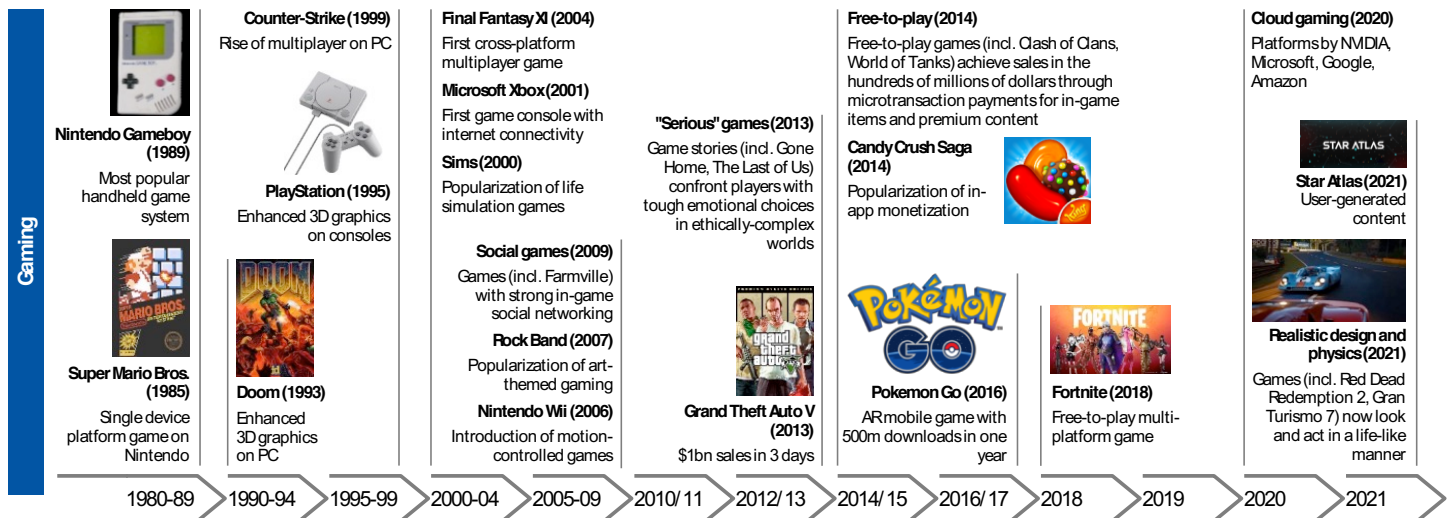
Gaming

Nintendo Gameboy (1989)
Most popular handheld game system

Super Mario Bros. (1985)
Single device platform game on Nintendo

Counter-Strike (1999)
Rise of multiplayer on PC

PlayStation (1995)
Enhanced 3D graphics on consoles

Doom (1993)
Enhanced 3D graphics on PC

Final Fantasy XI (2004)
First cross-platform multiplayer game

Microsoft Xbox (2001)
First game console with internet connectivity

Sims (2000)
Popularization of life simulation games

Social games (2009)
Games (incl. Farmville) with strong in-game social networking

Rock Band (2007)
Popularization of art-themed gaming

Nintendo Wii (2006)
Introduction of motion-controlled games

"Serious" games (2013)
Game stories (incl. Gone Home, The Last of Us) confront players with tough emotional choices in ethically-complex worlds

Grand Theft Auto V (2013)
$1bn sales in 3 days

Free-to-play (2014)
Free-to-play games (incl. Clash of Clans, World of Tanks) achieve sales in the hundreds of millions of dollars through microtransaction payments for in-game items and premium content

Candy Crush Saga (2014)
Popularization of in-app monetization

Pokemon Go (2016)
AR mobile game with 500m downloads in one year

FORTNITE

Fortnite (2018)
Free-to-play multi-platform game

Cloud gaming (2020)
Platforms by NVIDIA, Microsoft, Google, Amazon

STAR ATLAS

Star Atlas (2021)
User-generated content

Realistic design and physics (2021)
Games (incl. Red Dead Redemption 2, Gran Turismo 7) now look and act in a life-like manner

1980-89 | 1990-94 | 1995-99 | 2000-04 | 2005-09 | 2010/11 | 2012/13 | 2014/15 | 2016/17 | 2018 | 2019 | 2020 | 2021